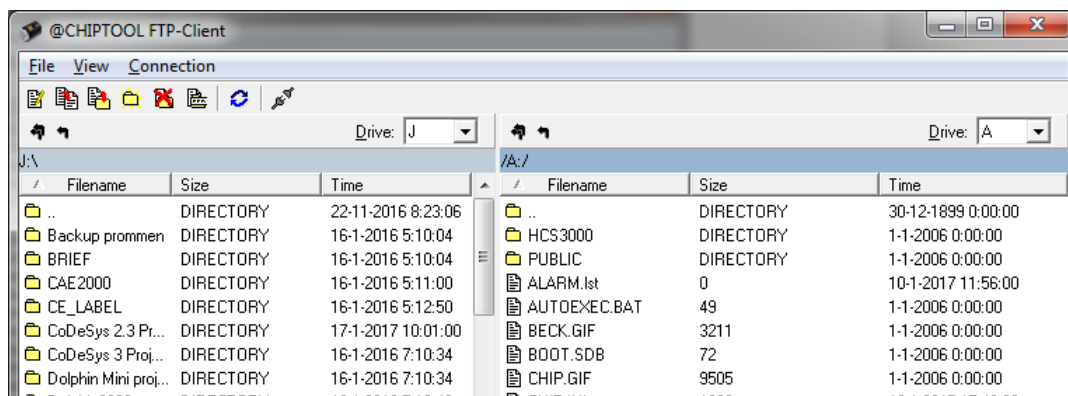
@CHIPTOOL FTP-Client

File View Connection

Drive: J

J:\

| Filename | Size | Time |
|---|---|---|
| .. | DIRECTORY | 22-11-2016 8:23:06 |
| Backup prommen | DIRECTORY | 16-1-2016 5:10:04 |
| BRIEF | DIRECTORY | 16-1-2016 5:10:04 |
| CAE2000 | DIRECTORY | 16-1-2016 5:11:00 |
| CE_LABEL | DIRECTORY | 16-1-2016 5:12:50 |
| CoDeSys 2.3 Pr... | DIRECTORY | 17-1-2017 10:01:00 |
| CoDeSys 3 Proj... | DIRECTORY | 16-1-2016 7:10:34 |
| Dolphin Mini proj... | DIRECTORY | 16-1-2016 7:10:34 |

Drive: A

/A:/

| Filename | Size | Time |
|---|---|---|
| .. | DIRECTORY | 30-12-1899 0:00:00 |
| HCS3000 | DIRECTORY | 1-1-2006 0:00:00 |
| PUBLIC | DIRECTORY | 1-1-2006 0:00:00 |
| ALARM.lst | 0 | 10-1-2017 11:56:00 |
| AUTOEXEC.BAT | 49 | 1-1-2006 0:00:00 |
| BECK.GIF | 3211 | 1-1-2006 0:00:00 |
| BOOT.SDB | 72 | 1-1-2006 0:00:00 |
| CHIP.GIF | 9505 | 1-1-2006 0:00:00 |